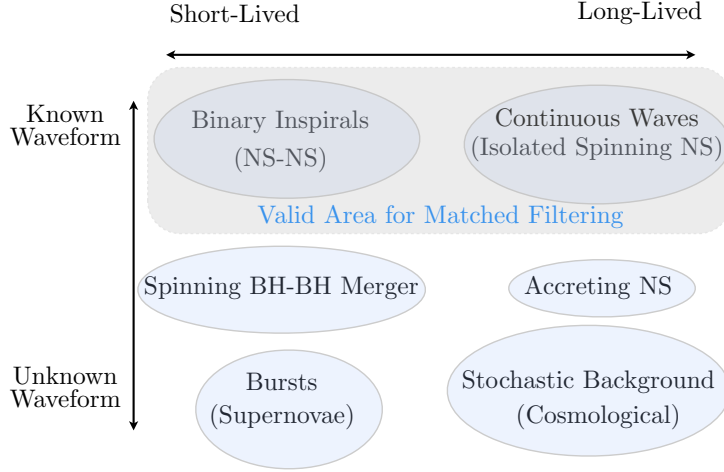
Short-Lived

Long-Lived

Known Waveform

Binary Inspirals (NS-NS)

Continuous Waves (Isolated Spinning NS)

Valid Area for Matched Filtering

Spinning BH-BH Merger

Accreting NS

Unknown Waveform

Bursts (Supernovae)

Stochastic Background (Cosmological)